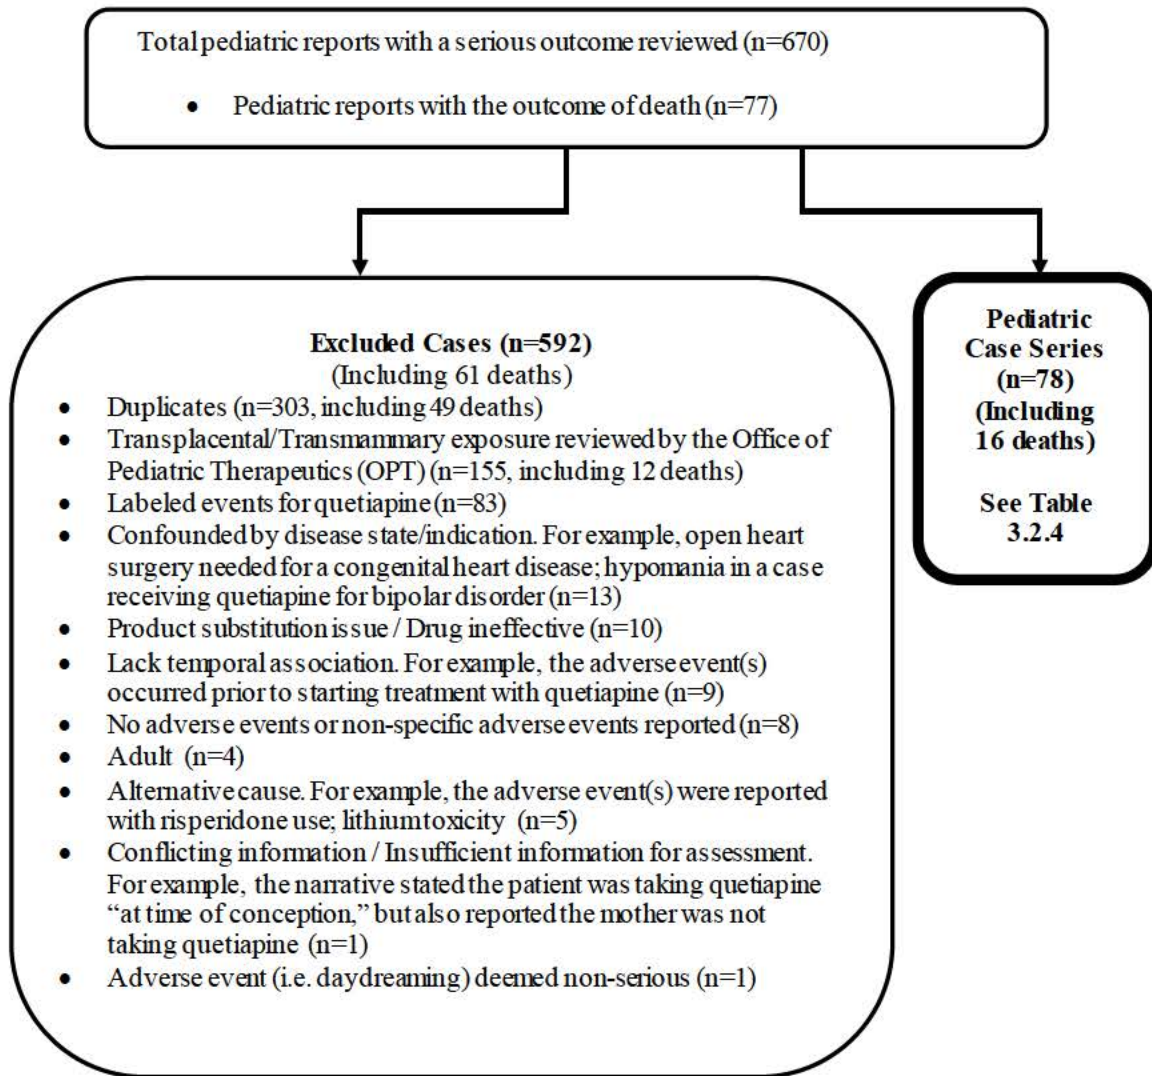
Total pediatric reports with a serious outcome reviewed (n=670)

- Pediatric reports with the outcome of death (n=77)

**Excluded Cases (n=592)**
(Including 61 deaths)

- Duplicates (n=303, including 49 deaths)
- Transplacental/Transmammary exposure reviewed by the Office of Pediatric Therapeutics (OPT) (n=155, including 12 deaths)
- Labeled events for quetiapine (n=83)
- Confounded by disease state/indication. For example, open heart surgery needed for a congenital heart disease; hypomania in a case receiving quetiapine for bipolar disorder (n=13)
- Product substitution issue / Drug ineffective (n=10)
- Lack temporal association. For example, the adverse event(s) occurred prior to starting treatment with quetiapine (n=9)
- No adverse events or non-specific adverse events reported (n=8)
- Adult (n=4)
- Alternative cause. For example, the adverse event(s) were reported with risperidone use; lithium toxicity (n=5)
- Conflicting information / Insufficient information for assessment. For example, the narrative stated the patient was taking quetiapine "at time of conception," but also reported the mother was not taking quetiapine (n=1)
- Adverse event (i.e. daydreaming) deemed non-serious (n=1)

**Pediatric Case Series (n=78) (Including 16 deaths)**

**See Table 3.2.4**